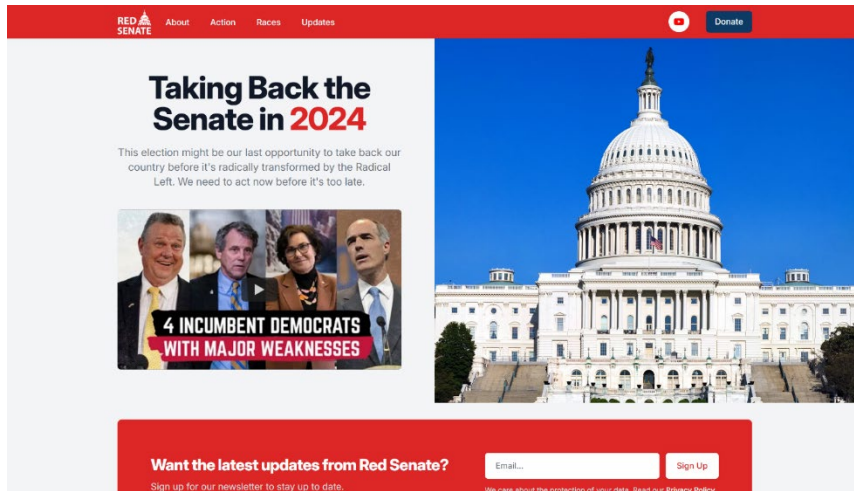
RED SENATE About Action Races Updates

Donate

Taking Back the Senate in 2024

This election might be our last opportunity to take back our country before it's radically transformed by the Radical Left. We need to act now before it's too late.

4 INCUMBENT DEMOCRATS WITH MAJOR WEAKNESSES

Want the latest updates from Red Senate?

Sign up for our newsletter to stay up to date.

Email...

Sign Up

We care about the protection of your data. Read our Privacy Policy